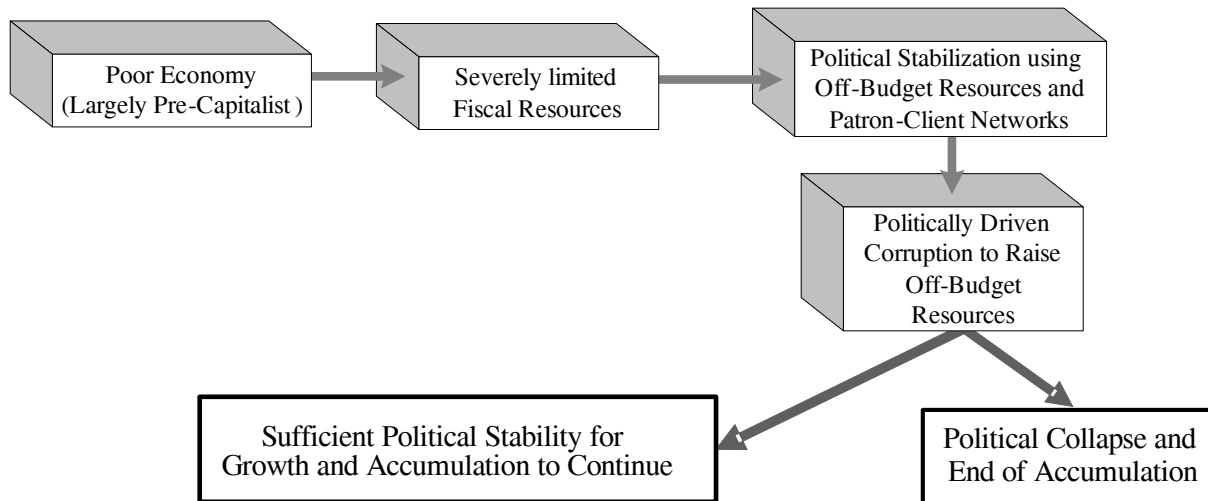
Poor Economy (Largely Pre-Capitalist )

Severely limited Fiscal Resources

Political Stabilization using Off-Budget Resources and Patron-Client Networks

Politically Driven Corruption to Raise Off-Budget Resources

Sufficient Political Stability for Growth and Accumulation to Continue

Political Collapse and End of Accumulation